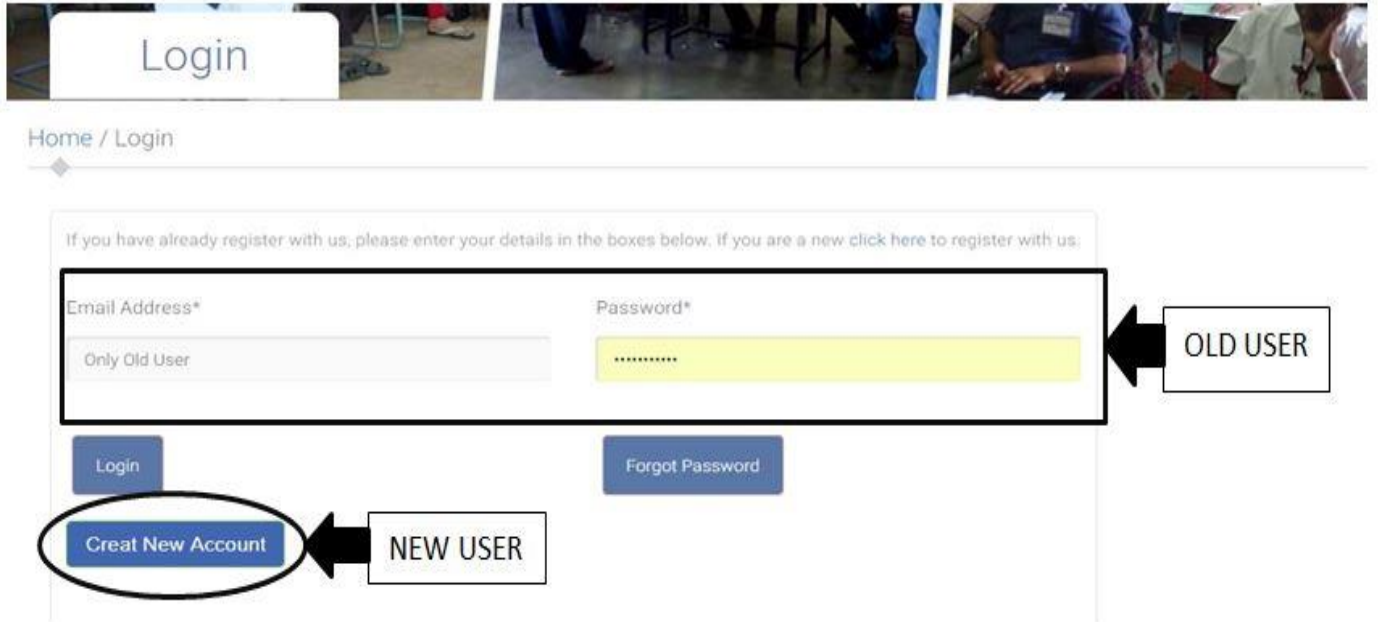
Login

Home / Login

If you have already register with us, please enter your details in the boxes below. If you are a new click here to register with us.

Email Address*

Only Old User

Password*

············

OLD USER

Login

Forgot Password

Creat New Account

NEW USER